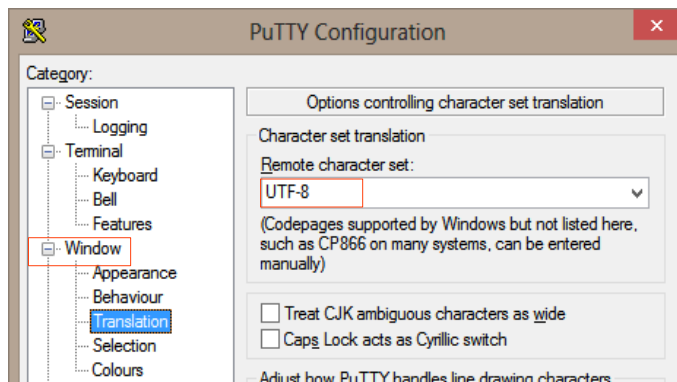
PuTTY Configuration

Category:

Session
Logging
Terminal
Keyboard
Bell
Features
Window
Appearance
Behaviour
Translation
Selection
Colours

Options controlling character set translation

Character set translation

Remote character set:

UTF-8

(Codepages supported by Windows but not listed here, such as CP866 on many systems, can be entered manually)

Treat CJK ambiguous characters as wide

Caps Lock acts as Cyrillic switch

Adjust how PuTTY handles line drawing characters